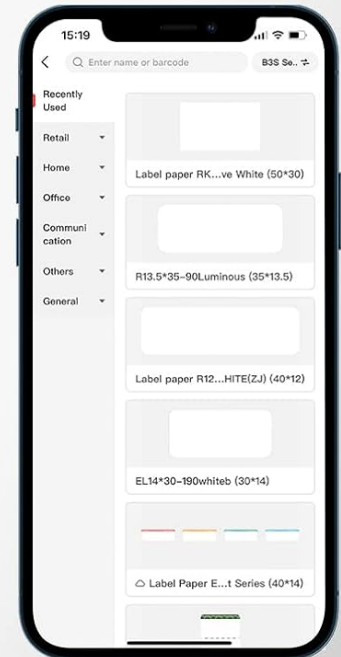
15:19

Enter name or barcode

B3S Se..

Recently Used

Retail

Home

Office

Communication

Others

General

Label paper RK...ve White (50*30)

R13.5*35-90Luminous (35*13.5)

Label paper R12...HITE(ZJ) (40*12)

EL14*30-190whiteb (30*14)

Label Paper E...t Series (40*14)